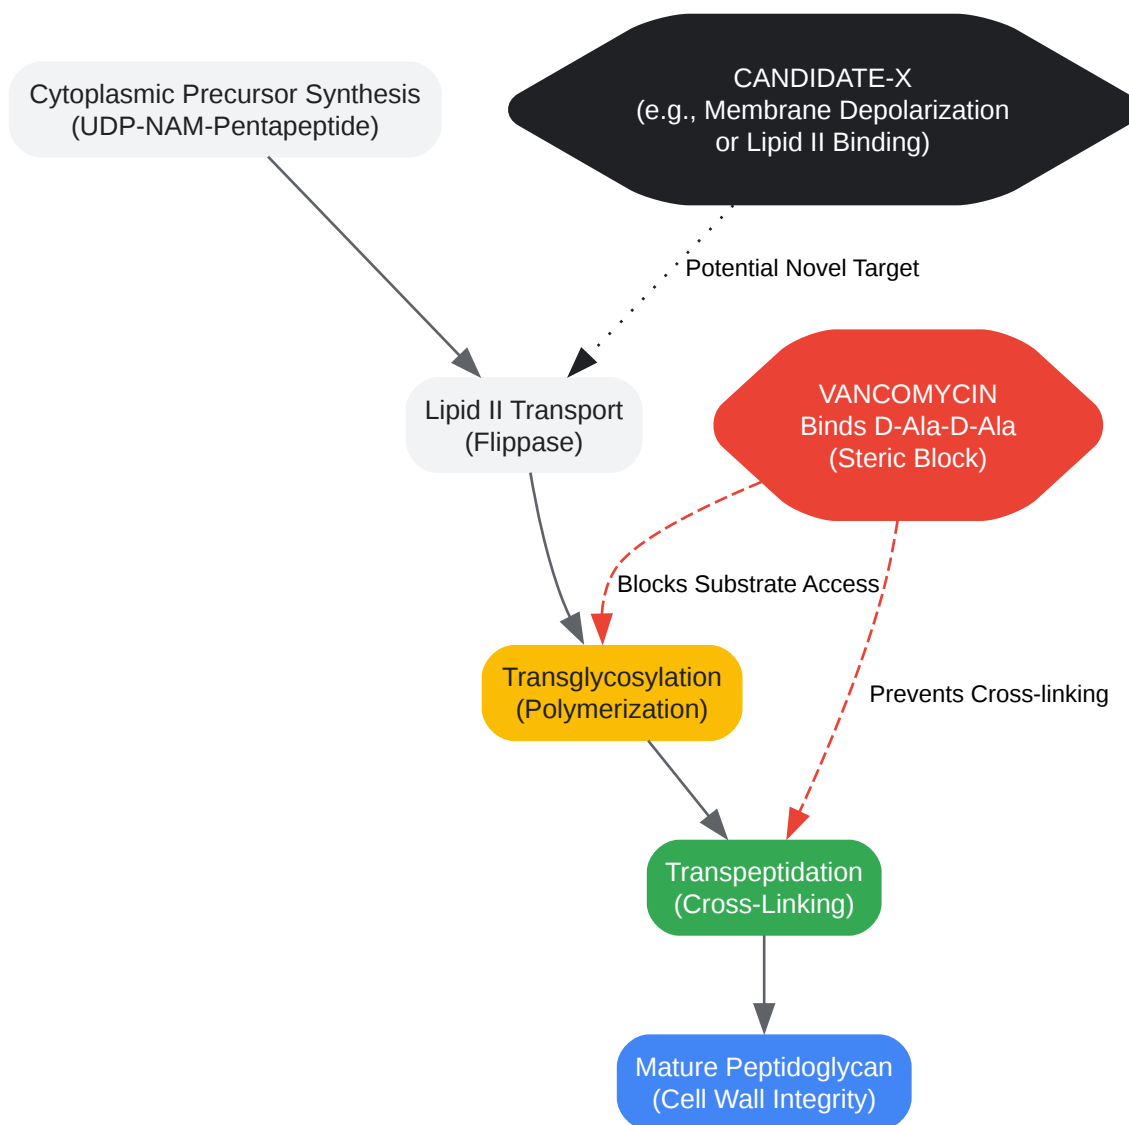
Cytoplasmic Precursor Synthesis
(UDP-NAM-Pentapeptide)

CANDIDATE-X
(e.g., Membrane Depolarization or Lipid II Binding)

Potential Novel Target

Lipid II Transport
(Flippase)

VANCOMYCIN
Binds D-Ala-D-Ala
(Steric Block)

Blocks Substrate Access

Transglycosylation
(Polymerization)

Prevents Cross-linking

Transpeptidation
(Cross-Linking)

Mature Peptidoglycan
(Cell Wall Integrity)